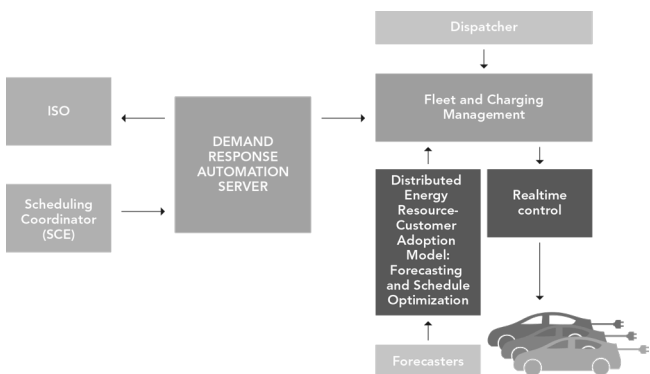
Dispatcher

ISO

DEMAND RESPONSE AUTOMATION SERVER

Fleet and Charging Management

Scheduling Coordinator (SCE)

Distributed Energy Resource-Customer Adoption Model: Forecasting and Schedule Optimization

Realtime control

Forecasters